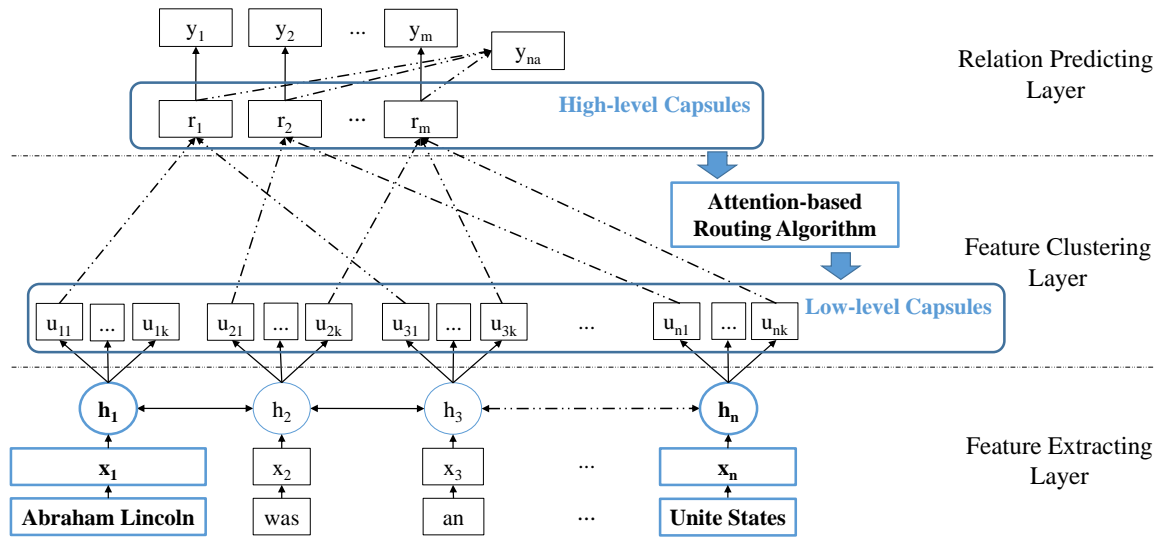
$y_1$ $y_2$ ... $y_m$ $y_{na}$

Relation Predicting Layer

$r_1$ $r_2$ ... $r_m$

High-level Capsules

Attention-based Routing Algorithm

Feature Clustering Layer

$u_{11}$ ... $u_{1k}$ $u_{21}$ ... $u_{2k}$ $u_{31}$ ... $u_{3k}$ ... $u_{n1}$ ... $u_{nk}$

Low-level Capsules

$\mathbf{h_1}$ $h_2$ $h_3$ $\mathbf{h_n}$

Feature Extracting Layer

$\mathbf{x_1}$ $x_2$ $x_3$ ... $\mathbf{x_n}$

Abraham Lincoln was an ... Unite States